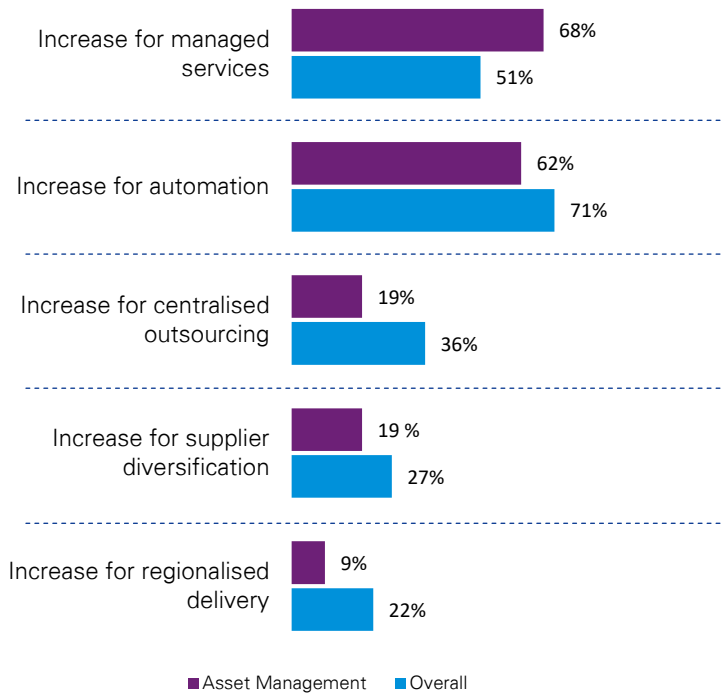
Increase for managed services
68%
51%

Increase for automation
62%
71%

Increase for centralised outsourcing
19%
36%

Increase for supplier diversification
19 %
27%

Increase for regionalised delivery
9%
22%

Asset Management
Overall